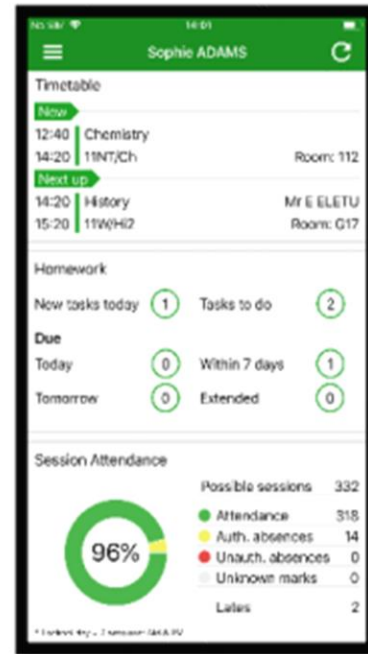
No SIM 14:01

Sophie ADAMS

Timetable

Now

12:40 Chemistry
14:20 11NT/Ch Room: 112

Next up

14:20 History Mr E ELETU
15:20 11W/Hi2 Room: G17

Homework

New tasks today 1 Tasks to do 2

Due

Today 0 Within 7 days 1

Tomorrow 0 Extended 0

Session Attendance

Possible sessions 332

96%

Attendance 318
Auth. absences 14
Unauth. absences 0
Unknown marks 0
Lates 2

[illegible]